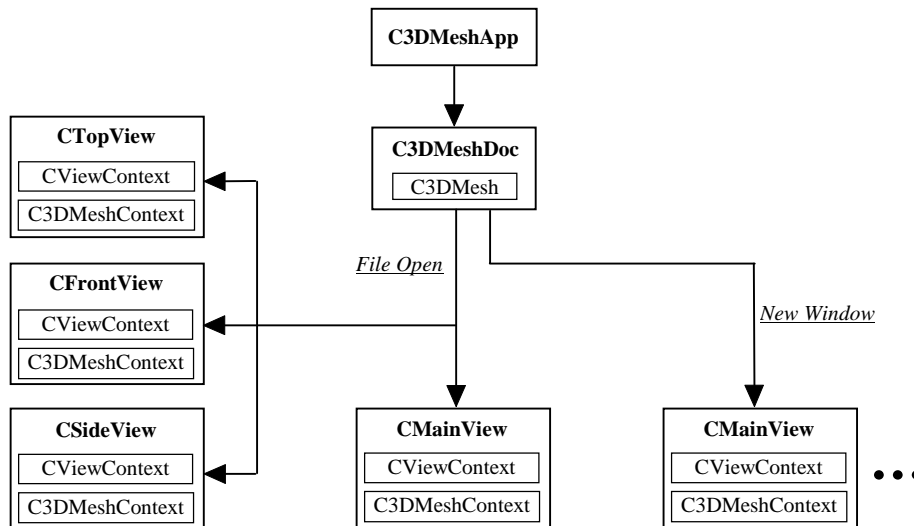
C3DMeshApp

CTopView
CViewContext
C3DMeshContext

C3DMeshDoc
C3DMesh

File Open

CFrontView
CViewContext
C3DMeshContext

New Window

CSideView
CViewContext
C3DMeshContext

CMainView
CViewContext
C3DMeshContext

CMainView
CViewContext
C3DMeshContext

• • •